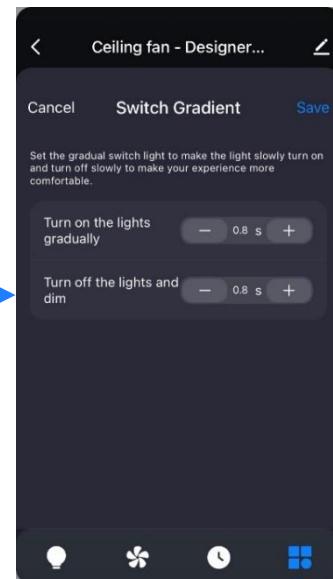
Ceiling fan - Designer...

Cancel Switch Gradient Save

Set the gradual switch light to make the light slowly turn on and turn off slowly to make your experience more comfortable.

Turn on the lights gradually — 0.8 s +

Turn off the lights and dim — 0.8 s +